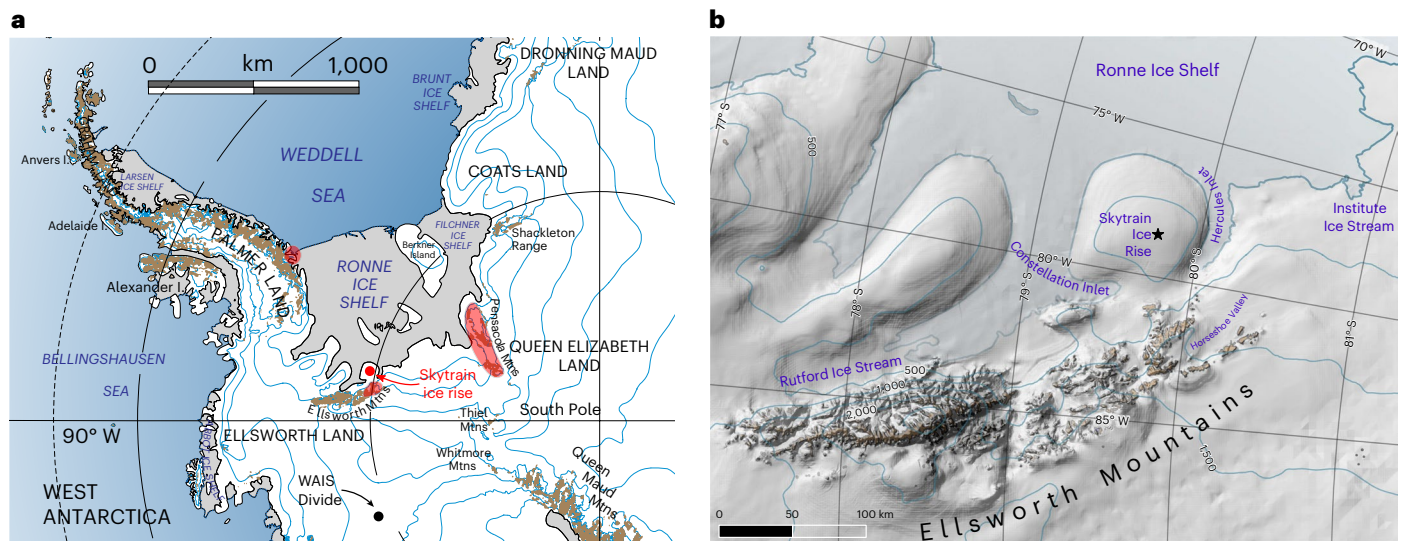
a

0 km 1,000

DRONNING MAUD LAND

BRUNT ICE SHELF

WEDDELL SEA

Anvers I.

LARSEN ICE SHELF

COATS LAND

Adelaide I.

FILCHNER ICE SHELF

Berkner Island

Shackleton Range

PALMER LAND

RONNE ICE SHELF

Alexander I.

Pensacola Mtns

QUEEN ELIZABETH LAND

BELLINGSHAUSEN SEA

Skytrain ice rise

Ellsworth Mtns

South Pole

90° W

ELLSWORTH LAND

Thiel Mtns

Whitmore Mtns

Queen Maud Mtns

WAIS Divide

WEST ANTARCTICA

b

70° W

Ronne Ice Shelf

75° W

77° S

500

Hercules Inlet

Skytrain Ice Rise

Institute Ice Stream

80° W

Constellation Inlet

80° S

79° S

78° S

Horseshoe Valley

81° S

Rutford Ice Stream

500

1,000

2,000

85° W

1,500

Ellsworth Mountains

0 50 100 km